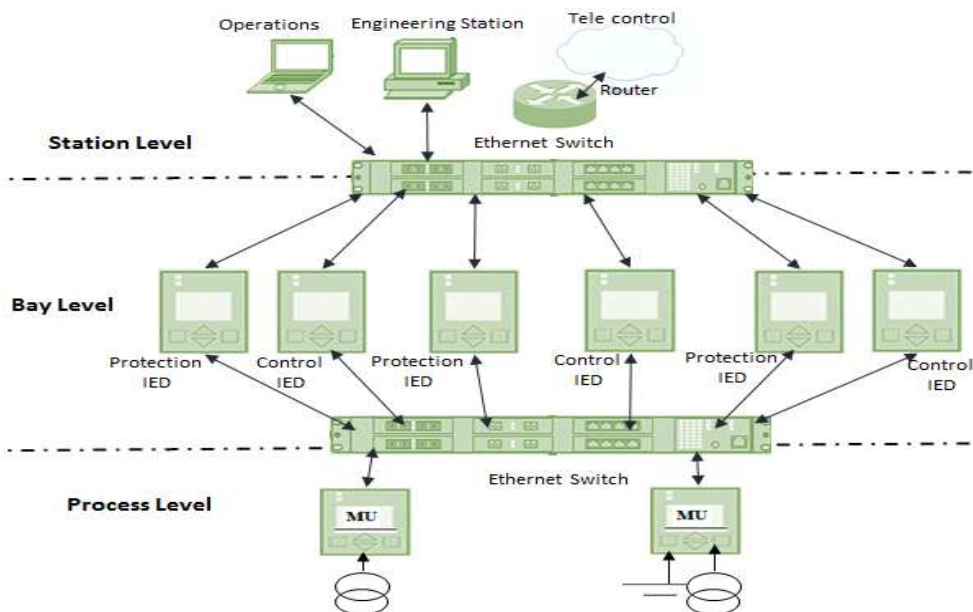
Operations

Engineering Station

Tele control

Router

Station Level

Ethernet Switch

Bay Level

Protection IED

Control IED

Protection IED

Control IED

Protection IED

Control IED

Ethernet Switch

Process Level

MU

MU